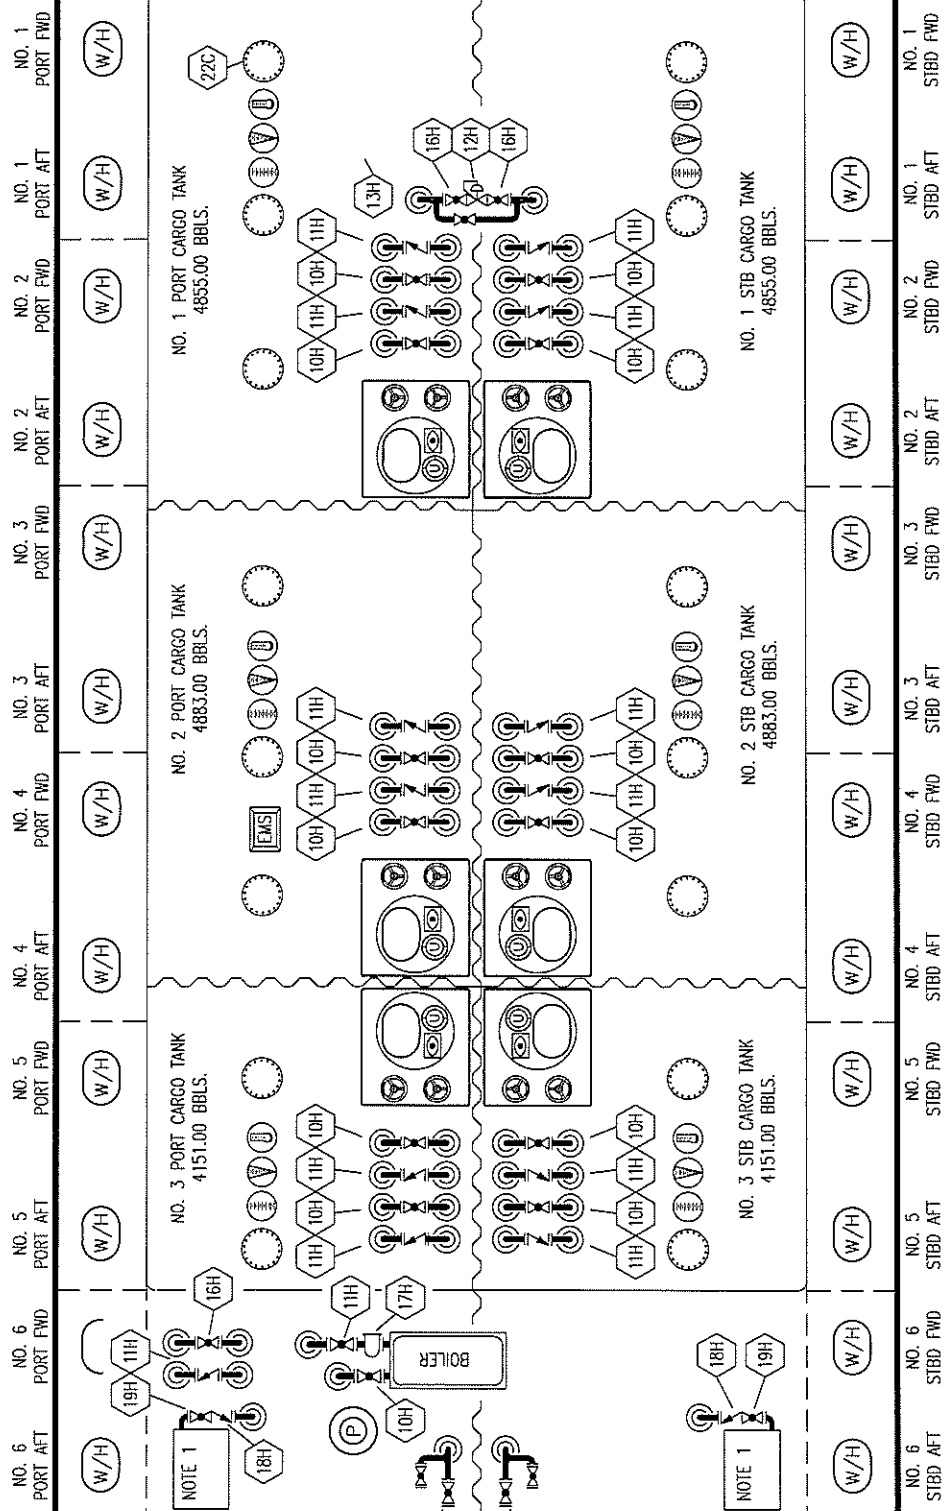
NO. 1 PORT FWD
NO. 1 PORT AFT
NO. 2 PORT FWD
NO. 2 PORT AFT
NO. 3 PORT FWD
NO. 3 PORT AFT
NO. 4 PORT FWD
NO. 4 PORT AFT
NO. 5 PORT FWD
NO. 5 PORT AFT
NO. 6 PORT FWD
NO. 6 PORT AFT

W/H W/H W/H W/H W/H W/H W/H W/H W/H W/H W/H W/H

22C
16H 12H 16H
13H

NO. 1 PORT CARGO TANK
4855.00 BBLS.

11H 10H 11H 10H

11H 10H 11H 10H

NO. 1 STB CARGO TANK
4855.00 BBLS.

NO. 2 PORT CARGO TANK
4883.00 BBLS.

11H 10H 11H 10H

EMS

11H 10H 11H 10H

NO. 2 STB CARGO TANK
4883.00 BBLS.

NO. 3 PORT CARGO TANK
4151.00 BBLS.

10H 11H 10H 11H

10H 11H 10H 11H

NO. 3 STB CARGO TANK
4151.00 BBLS.

16H
11H
19H
18H
NOTE 1

P

11H
17H
BOILER
10H

18H
19H
NOTE 1

W/H W/H W/H W/H W/H W/H W/H W/H W/H W/H W/H W/H

NO. 1 STBD FWD
NO. 1 STBD AFT
NO. 2 STBD FWD
NO. 2 STBD AFT
NO. 3 STBD FWD
NO. 3 STBD AFT
NO. 4 STBD FWD
NO. 4 STBD AFT
NO. 5 STBD FWD
NO. 5 STBD AFT
NO. 6 STBD FWD
NO. 6 STBD AFT